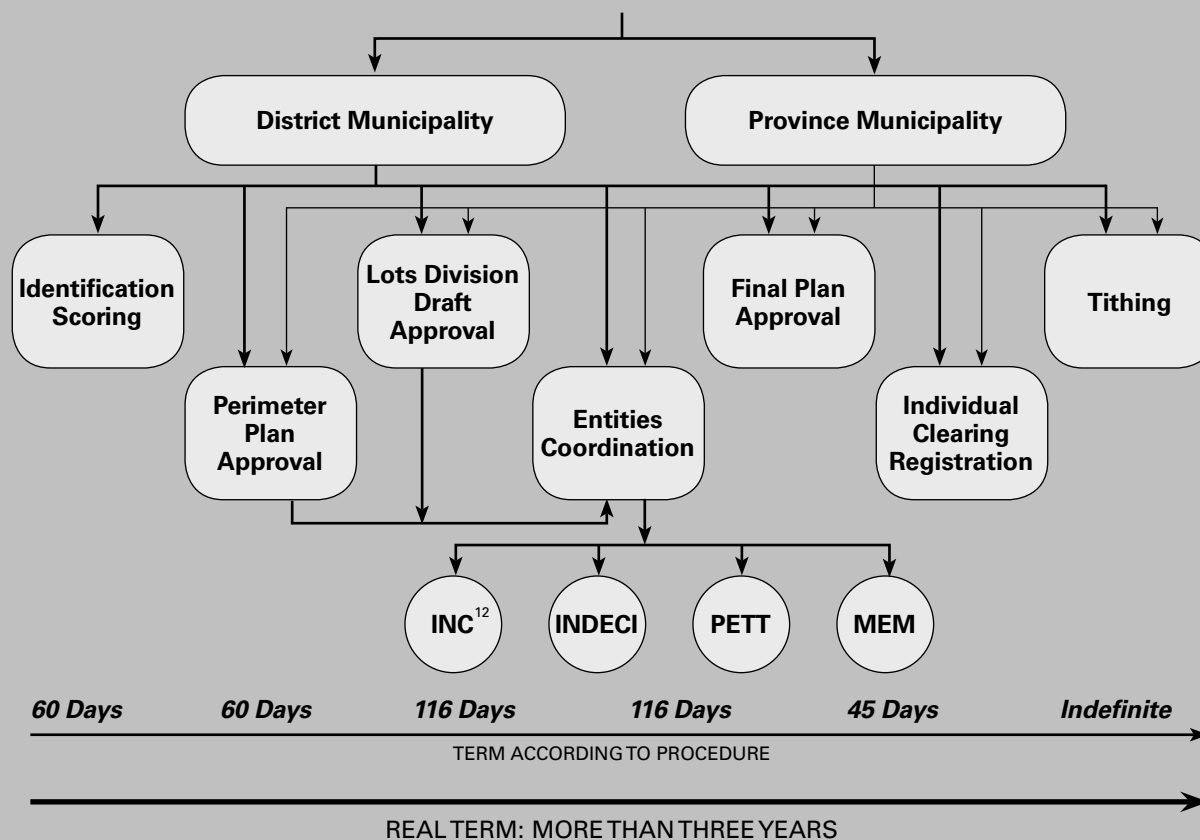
District Municipality

Province Municipality

Identification Scoring

Lots Division Draft Approval

Final Plan Approval

Tithing

Perimeter Plan Approval

Entities Coordination

Individual Clearing Registration

INC$^{12}$

INDECI

PETT

MEM

60 Days

60 Days

116 Days

116 Days

45 Days

Indefinite

TERM ACCORDING TO PROCEDURE

REAL TERM: MORE THAN THREE YEARS